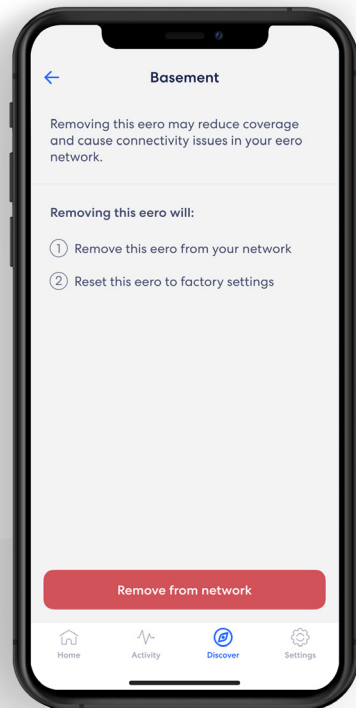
←

Basement

Removing this eero may reduce coverage and cause connectivity issues in your eero network.

Removing this eero will:

1 Remove this eero from your network

2 Reset this eero to factory settings

Remove from network

Home Activity Discover Settings